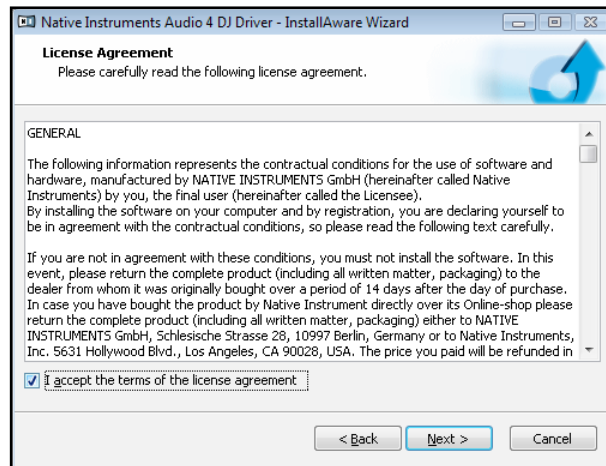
Native Instruments Audio 4 DJ Driver - InstallAware Wizard

License Agreement
Please carefully read the following license agreement.

GENERAL

The following information represents the contractual conditions for the use of software and hardware, manufactured by NATIVE INSTRUMENTS GmbH (hereinafter called Native Instruments) by you, the final user (hereinafter called the Licensee).
By installing the software on your computer and by registration, you are declaring yourself to be in agreement with the contractual conditions, so please read the following text carefully.

If you are not in agreement with these conditions, you must not install the software. In this event, please return the complete product (including all written matter, packaging) to the dealer from whom it was originally bought over a period of 14 days after the day of purchase. In case you have bought the product by Native Instrument directly over its Online-shop please return the complete product (including all written matter, packaging) either to NATIVE INSTRUMENTS GmbH, Schlesische Strasse 28, 10997 Berlin, Germany or to Native Instruments, Inc. 5631 Hollywood Blvd., Los Angeles, CA 90028, USA. The price you paid will be refunded in

I accept the terms of the license agreement

< Back | Next > | Cancel